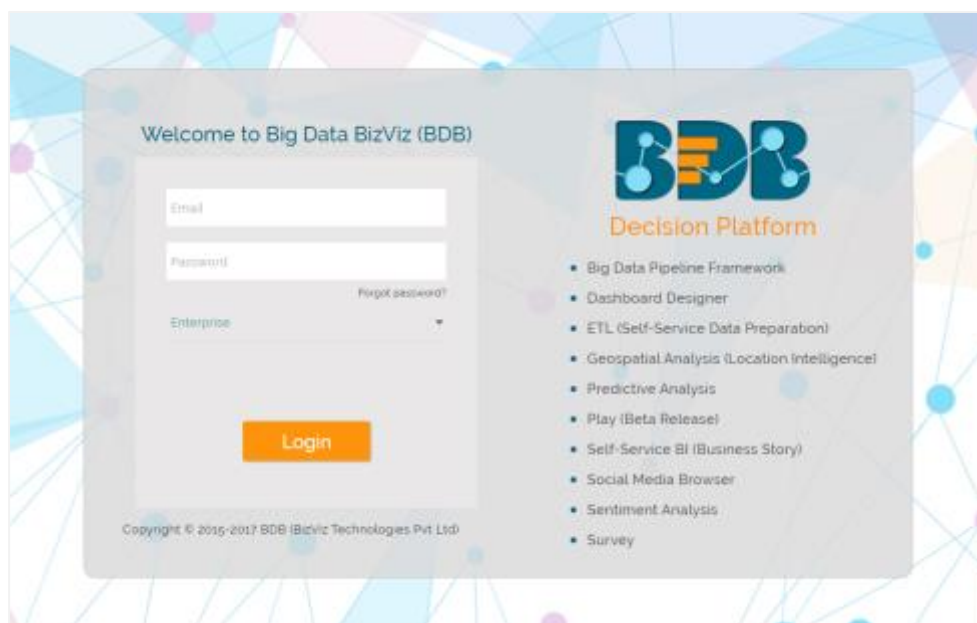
Welcome to Big Data BizViz (BDB)

Email

Password

Forgot password?

Enterprise

Login

Copyright © 2015-2017 BDB (BizViz Technologies Pvt Ltd)

BDB

Decision Platform

- Big Data Pipeline Framework
- Dashboard Designer
- ETL (Self-Service Data Preparation)
- Geospatial Analysis (Location Intelligence)
- Predictive Analysis
- Play (Beta Release)
- Self-Service BI (Business Story)
- Social Media Browser
- Sentiment Analysis
- Survey